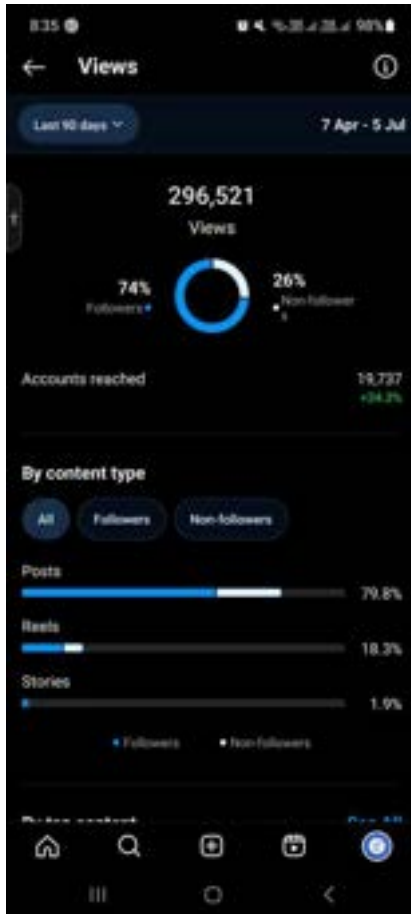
8:35

Views

Last 90 days

7 Apr - 5 Jul

296,521
Views

74%
Followers

26%
Non-followers

Accounts reached
19,737
+34.3%

By content type

All
Followers
Non-followers

Posts
79.8%

Reels
18.3%

Stories
1.9%

Followers
Non-followers

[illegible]
See All